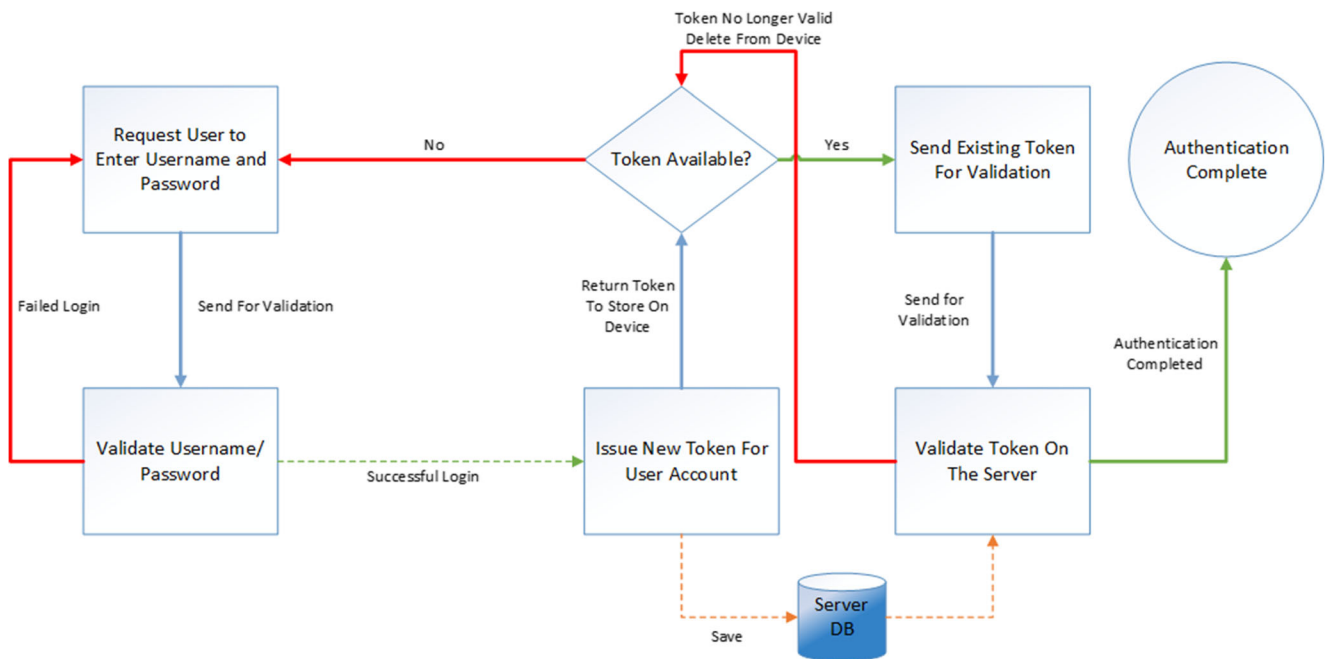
Token No Longer Valid
Delete From Device

Request User to Enter Username and Password

No

Token Available?

Yes

Send Existing Token For Validation

Authentication Complete

Failed Login

Send For Validation

Return Token To Store On Device

Send for Validation

Authentication Completed

Validate Username/ Password

Successful Login

Issue New Token For User Account

Validate Token On The Server

Save

Server DB